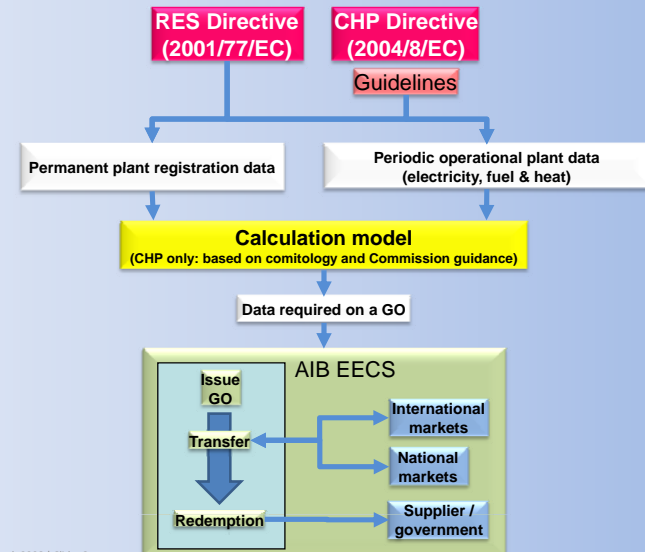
RES Directive (2001/77/EC)

CHP Directive (2004/8/EC)

Guidelines

Permanent plant registration data

Periodic operational plant data (electricity, fuel & heat)

Calculation model
(CHP only: based on comitology and Commission guidance)

Data required on a GO

AIB EECS

Issue GO

Transfer

Redemption

International markets

National markets

Supplier / government

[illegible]